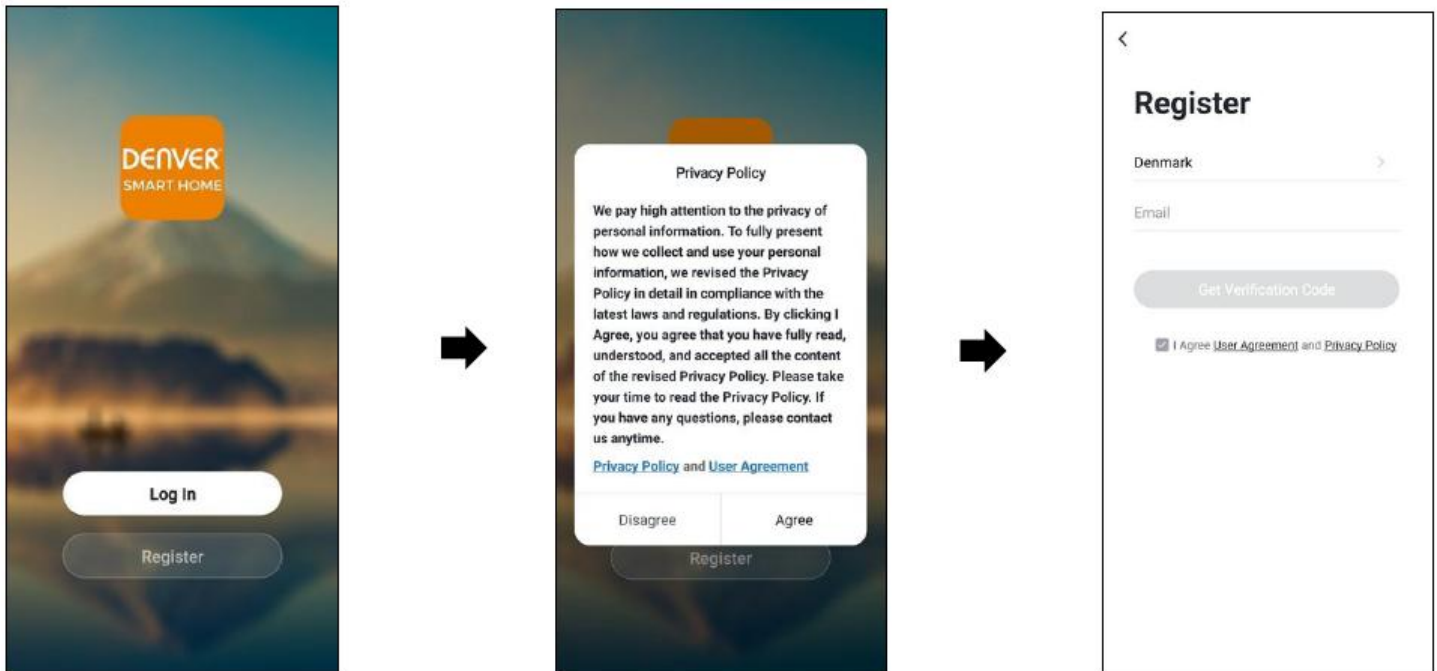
DENVER
SMART HOME

Log In

Register

Privacy Policy

We pay high attention to the privacy of personal information. To fully present how we collect and use your personal information, we revised the Privacy Policy in detail in compliance with the latest laws and regulations. By clicking I Agree, you agree that you have fully read, understood, and accepted all the content of the revised Privacy Policy. Please take your time to read the Privacy Policy. If you have any questions, please contact us anytime.

Privacy Policy and User Agreement

Disagree

Agree

Register

<

Register

Denmark

>

Email

Get Verification Code

I Agree User Agreement and Privacy Policy